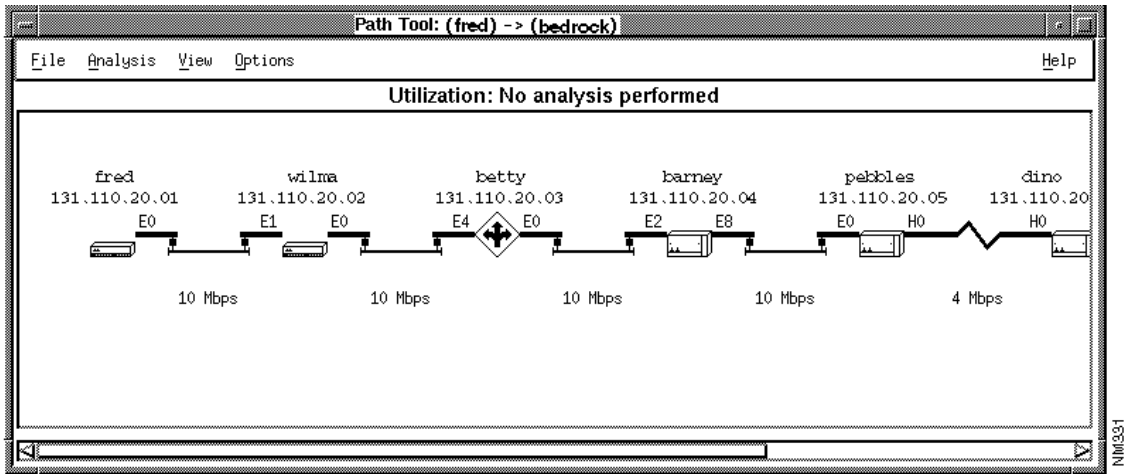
Path Tool: (fred) -> (bedrock)

File Analysis View Options Help

Utilization: No analysis performed

fred
131.110.20.01
E0

wilma
131.110.20.02
E1 E0

betty
131.110.20.03
E4 E0

barney
131.110.20.04
E2 E8

pebbles
131.110.20.05
E0 H0

dino
131.110.20
H0

10 Mbps 10 Mbps 10 Mbps 10 Mbps 4 Mbps

NM331